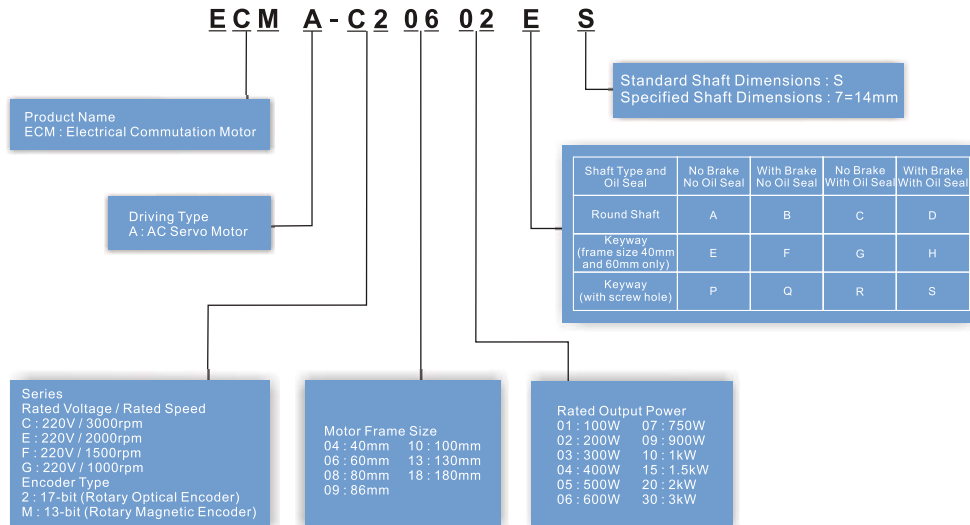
ECM A-C2 06 02 E S

Standard Shaft Dimensions : S
Specified Shaft Dimensions : 7=14mm

Product Name
ECM : Electrical Commutation Motor

| Shaft Type and Oil Seal | No Brake No Oil Seal | With Brake No Oil Seal | No Brake With Oil Seal | With Brake With Oil Seal |
|---|---|---|---|---|
| Round Shaft | A | B | C | D |
| Keyway (frame size 40mm and 60mm only) | E | F | G | H |
| Keyway (with screw hole) | P | Q | R | S |

Driving Type
A : AC Servo Motor

Series
Rated Voltage / Rated Speed
C : 220V / 3000rpm
E : 220V / 2000rpm
F : 220V / 1500rpm
G : 220V / 1000rpm
Encoder Type
2 : 17-bit (Rotary Optical Encoder)
M : 13-bit (Rotary Magnetic Encoder)

Motor Frame Size
04 : 40mm 10 : 100mm
06 : 60mm 13 : 130mm
08 : 80mm 18 : 180mm
09 : 86mm

Rated Output Power
01 : 100W 07 : 750W
02 : 200W 09 : 900W
03 : 300W 10 : 1kW
04 : 400W 15 : 1.5kW
05 : 500W 20 : 2kW
06 : 600W 30 : 3kW